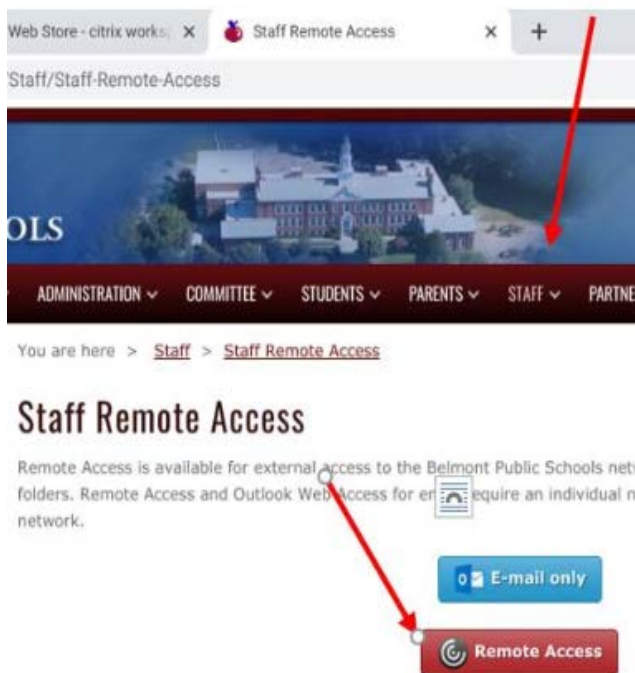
Web Store - citrix works ×   Staff Remote Access ×   +

'Staff/Staff-Remote-Access

OLS

ADMINISTRATION ∨   COMMITTEE ∨   STUDENTS ∨   PARENTS ∨   STAFF ∨   PARTNE

You are here > Staff > Staff Remote Access

Staff Remote Access

Remote Access is available for external access to the Belmont Public Schools net folders. Remote Access and Outlook Web Access for en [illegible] equire an individual n network.

E-mail only

Remote Access